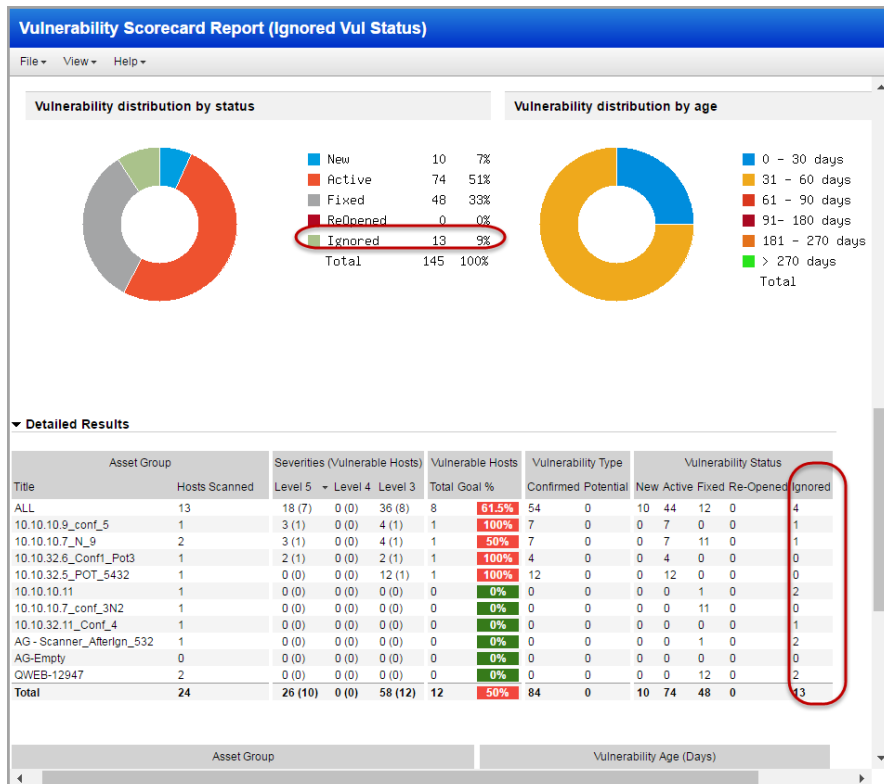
Vulnerability Scorecard Report (Ignored Vul Status)

File▾ View▾ Help▾

Vulnerability distribution by status

| | | |
|---|---|---|
| New | 10 | 7% |
| Active | 74 | 51% |
| Fixed | 48 | 33% |
| ReOpened | 0 | 0% |
| Ignored | 13 | 9% |
| Total | 145 | 100% |

Vulnerability distribution by age

0 - 30 days
31 - 60 days
61 - 90 days
91- 180 days
181 - 270 days
> 270 days
Total

▼ Detailed Results

| Asset Group | | Severities (Vulnerable Hosts) | | | Vulnerable Hosts | | Vulnerability Type | | Vulnerability Status | | | | |
|---|---|---|---|---|---|---|---|---|---|---|---|---|---|
| Title | Hosts Scanned | Level 5 | Level 4 | Level 3 | Total | Goal % | Confirmed | Potential | New | Active | Fixed | Re-Opened | Ignored |
| ALL | 13 | 18 (7) | 0 (0) | 36 (8) | 8 | 61.5% | 54 | 0 | 10 | 44 | 12 | 0 | 4 |
| 10.10.10.9_conf_5 | 1 | 3 (1) | 0 (0) | 4 (1) | 1 | 100% | 7 | 0 | 0 | 7 | 0 | 0 | 1 |
| 10.10.10.7_N_9 | 2 | 3 (1) | 0 (0) | 4 (1) | 1 | 50% | 7 | 0 | 0 | 7 | 11 | 0 | 1 |
| 10.10.32.6_Conf1_Pot3 | 1 | 2 (1) | 0 (0) | 2 (1) | 1 | 100% | 4 | 0 | 0 | 4 | 0 | 0 | 0 |
| 10.10.32.5_POT_5432 | 1 | 0 (0) | 0 (0) | 12 (1) | 1 | 100% | 12 | 0 | 0 | 12 | 0 | 0 | 0 |
| 10.10.10.11 | 1 | 0 (0) | 0 (0) | 0 (0) | 0 | 0% | 0 | 0 | 0 | 0 | 1 | 0 | 2 |
| 10.10.10.7_conf_3N2 | 1 | 0 (0) | 0 (0) | 0 (0) | 0 | 0% | 0 | 0 | 0 | 0 | 11 | 0 | 0 |
| 10.10.32.11_Conf_4 | 1 | 0 (0) | 0 (0) | 0 (0) | 0 | 0% | 0 | 0 | 0 | 0 | 0 | 0 | 1 |
| AG - Scanner_AfterIgn_532 | 1 | 0 (0) | 0 (0) | 0 (0) | 0 | 0% | 0 | 0 | 0 | 0 | 1 | 0 | 2 |
| AG-Empty | 0 | 0 (0) | 0 (0) | 0 (0) | 0 | 0% | 0 | 0 | 0 | 0 | 0 | 0 | 0 |
| QWEB-12947 | 2 | 0 (0) | 0 (0) | 0 (0) | 0 | 0% | 0 | 0 | 0 | 0 | 12 | 0 | 2 |
| Total | 24 | 26 (10) | 0 (0) | 58 (12) | 12 | 50% | 84 | 0 | 10 | 74 | 48 | 0 | 13 |

Asset Group
Vulnerability Age (Days)